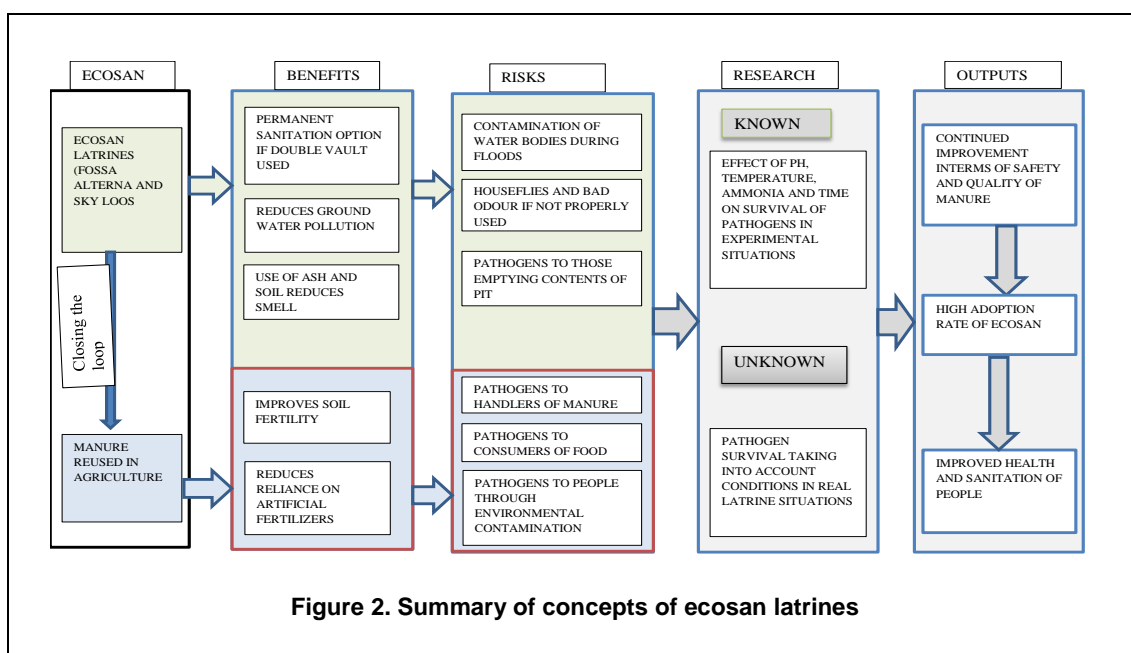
ECOSAN

ECOSAN LATRINES (FOSSA ALTERNA AND SKY LOOS

Closing the loop

MANURE REUSED IN AGRICULTURE

BENEFITS

PERMANENT SANITATION OPTION IF DOUBLE VAULT USED

REDUCES GROUND WATER POLLUTION

USE OF ASH AND SOIL REDUCES SMELL

IMPROVES SOIL FERTILITY

REDUCES RELIANCE ON ARTIFICIAL FERTILIZERS

RISKS

CONTAMINATION OF WATER BODIES DURING FLOODS

HOUSEFLIES AND BAD ODOUR IF NOT PROPERLY USED

PATHOGENS TO THOSE EMPTYING CONTENTS OF PIT

PATHOGENS TO HANDLERS OF MANURE

PATHOGENS TO CONSUMERS OF FOOD

PATHOGENS TO PEOPLE THROUGH ENVIRONMENTAL CONTAMINATION

RESEARCH

KNOWN

EFFECT OF PH, TEMPERATURE, AMMONIA AND TIME ON SURVIVAL OF PATHOGENS IN EXPERIMENTAL SITUATIONS

UNKNOWN

PATHOGEN SURVIVAL TAKING INTO ACCOUNT CONDITIONS IN REAL LATRINE SITUATIONS

OUTPUTS

CONTINUED IMPROVEMENT INTERMS OF SAFETY AND QUALITY OF MANURE

HIGH ADOPTION RATE OF ECOSAN

IMPROVED HEALTH AND SANITATION OF PEOPLE

Figure 2. Summary of concepts of ecosan latrines